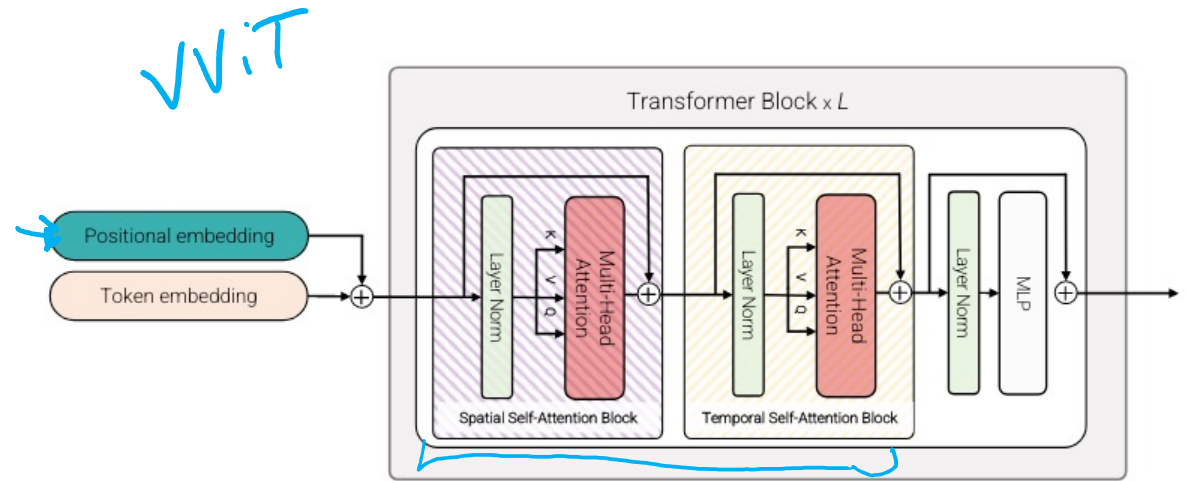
VViT

Transformer Block x $L$

Positional embedding

Token embedding

Layer Norm

k
v
q

Multi-Head Attention

Spatial Self-Attention Block

Layer Norm

k
v
q

Multi-Head Attention

Temporal Self-Attention Block

Layer Norm

MLP